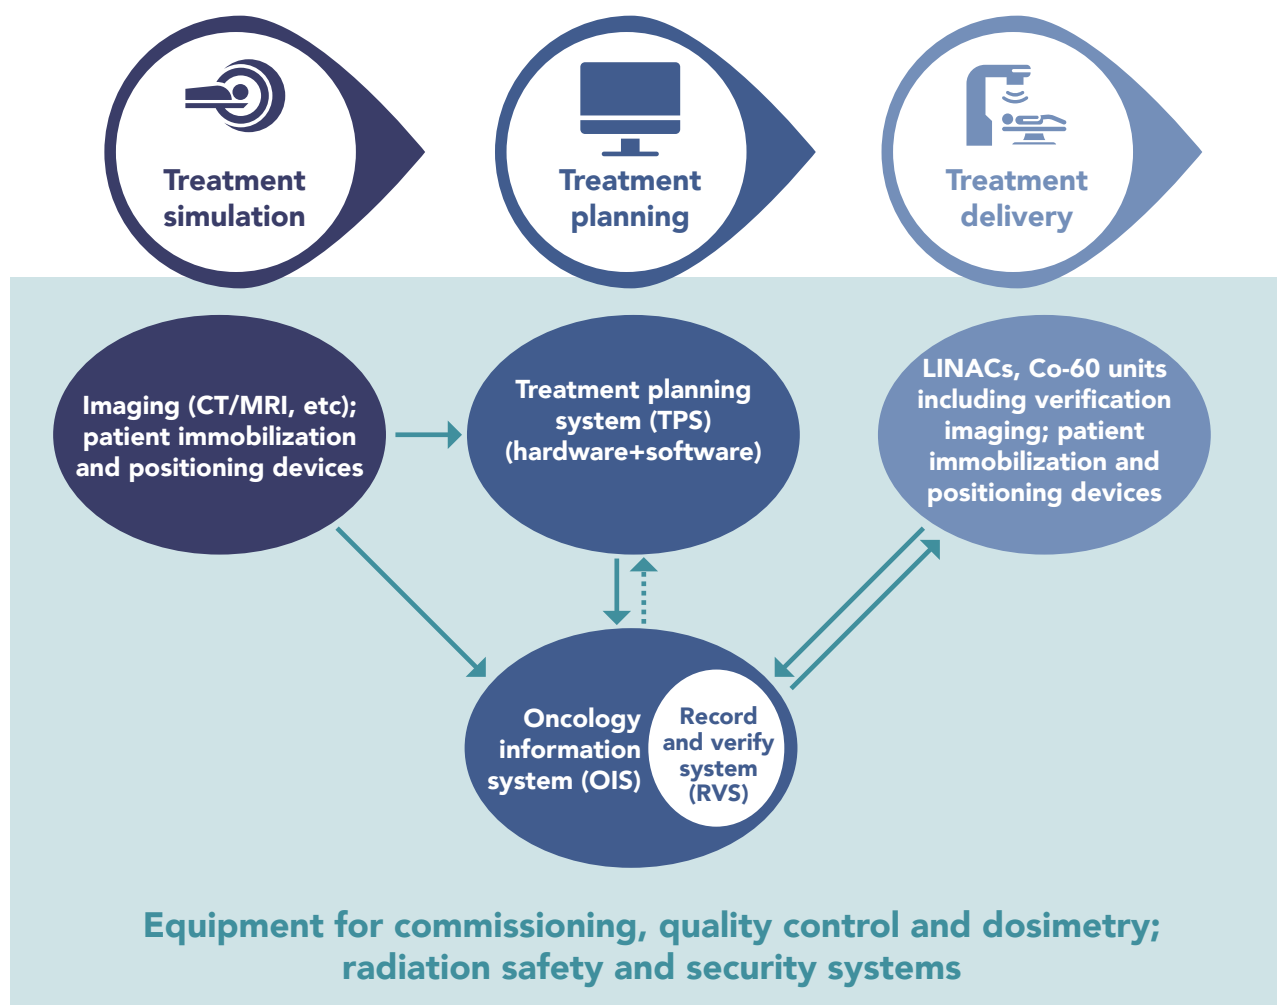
Treatment simulation

Treatment planning

Treatment delivery

Imaging (CT/MRI, etc); patient immobilization and positioning devices

Treatment planning system (TPS) (hardware+software)

LINACs, Co-60 units including verification imaging; patient immobilization and positioning devices

Oncology information system (OIS)

Record and verify system (RVS)

Equipment for commissioning, quality control and dosimetry; radiation safety and security systems